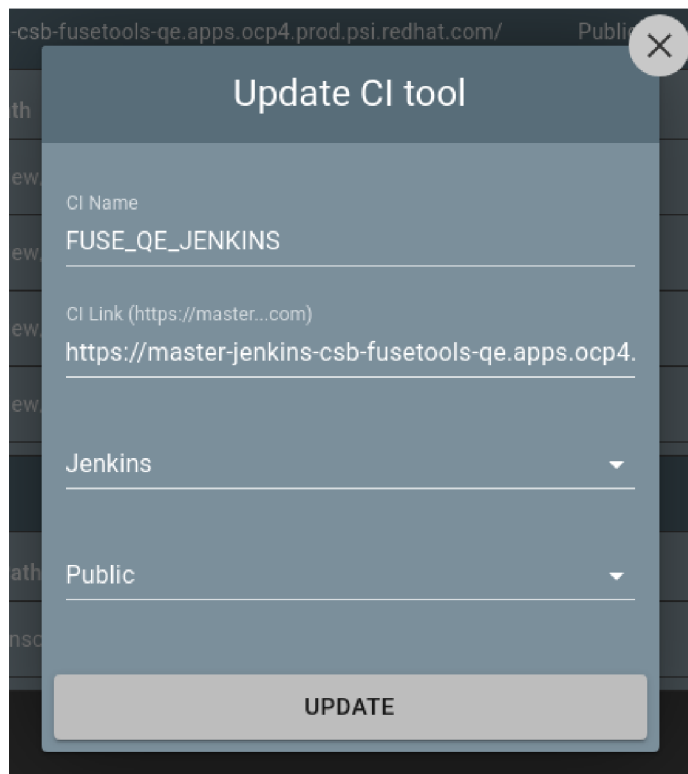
-csb-fusetools-qe.apps.ocp4.prod.psi.redhat.com/ Publi

th

ew

ew

ew

ew

ath

nsc

Update CI tool

CI Name
FUSE_QE_JENKINS

CI Link (https://master...com)
https://master-jenkins-csb-fusetools-qe.apps.ocp4.

Jenkins

Public

UPDATE